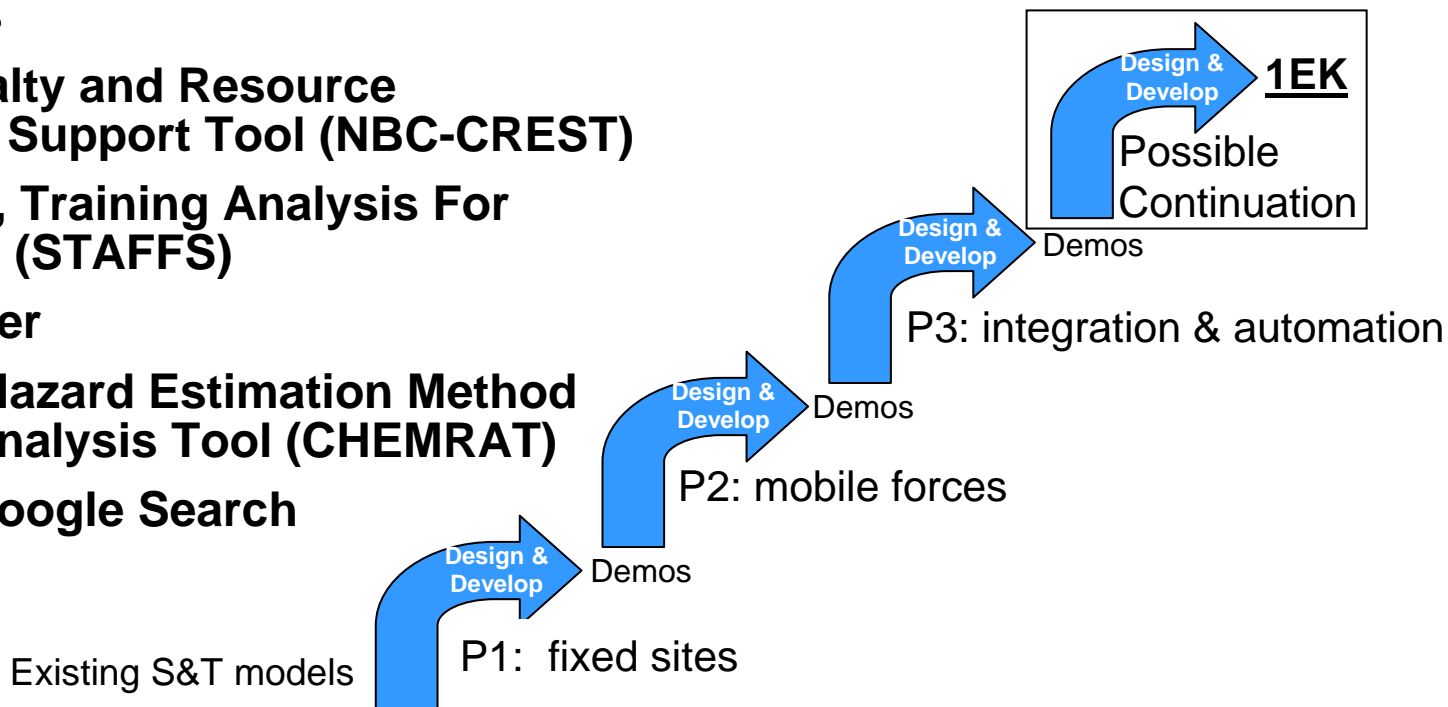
alty and Resource
Support Tool (NBC-CREST)

, Training Analysis For
(STAFFS)

er

Hazard Estimation Method
nalysis Tool (CHEMRAT)

oogle Search

Design & Develop

1EK

Possible Continuation

Design & Develop

Demos

P3: integration & automation

Design & Develop

Demos

P2: mobile forces

Design & Develop

Demos

P1: fixed sites

Existing S&T models